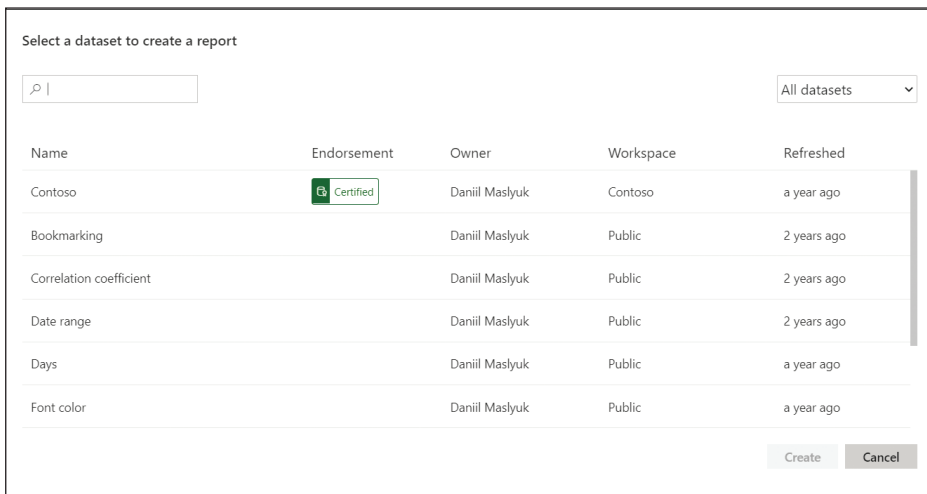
Select a dataset to create a report

All datasets

| Name | Endorsement | Owner | Workspace | Refreshed |
|---|---|---|---|---|
| Contoso | Certified | Daniil Maslyuk | Contoso | a year ago |
| Bookmarking | | Daniil Maslyuk | Public | 2 years ago |
| Correlation coefficient | | Daniil Maslyuk | Public | 2 years ago |
| Date range | | Daniil Maslyuk | Public | 2 years ago |
| Days | | Daniil Maslyuk | Public | a year ago |
| Font color | | Daniil Maslyuk | Public | a year ago |

Create Cancel